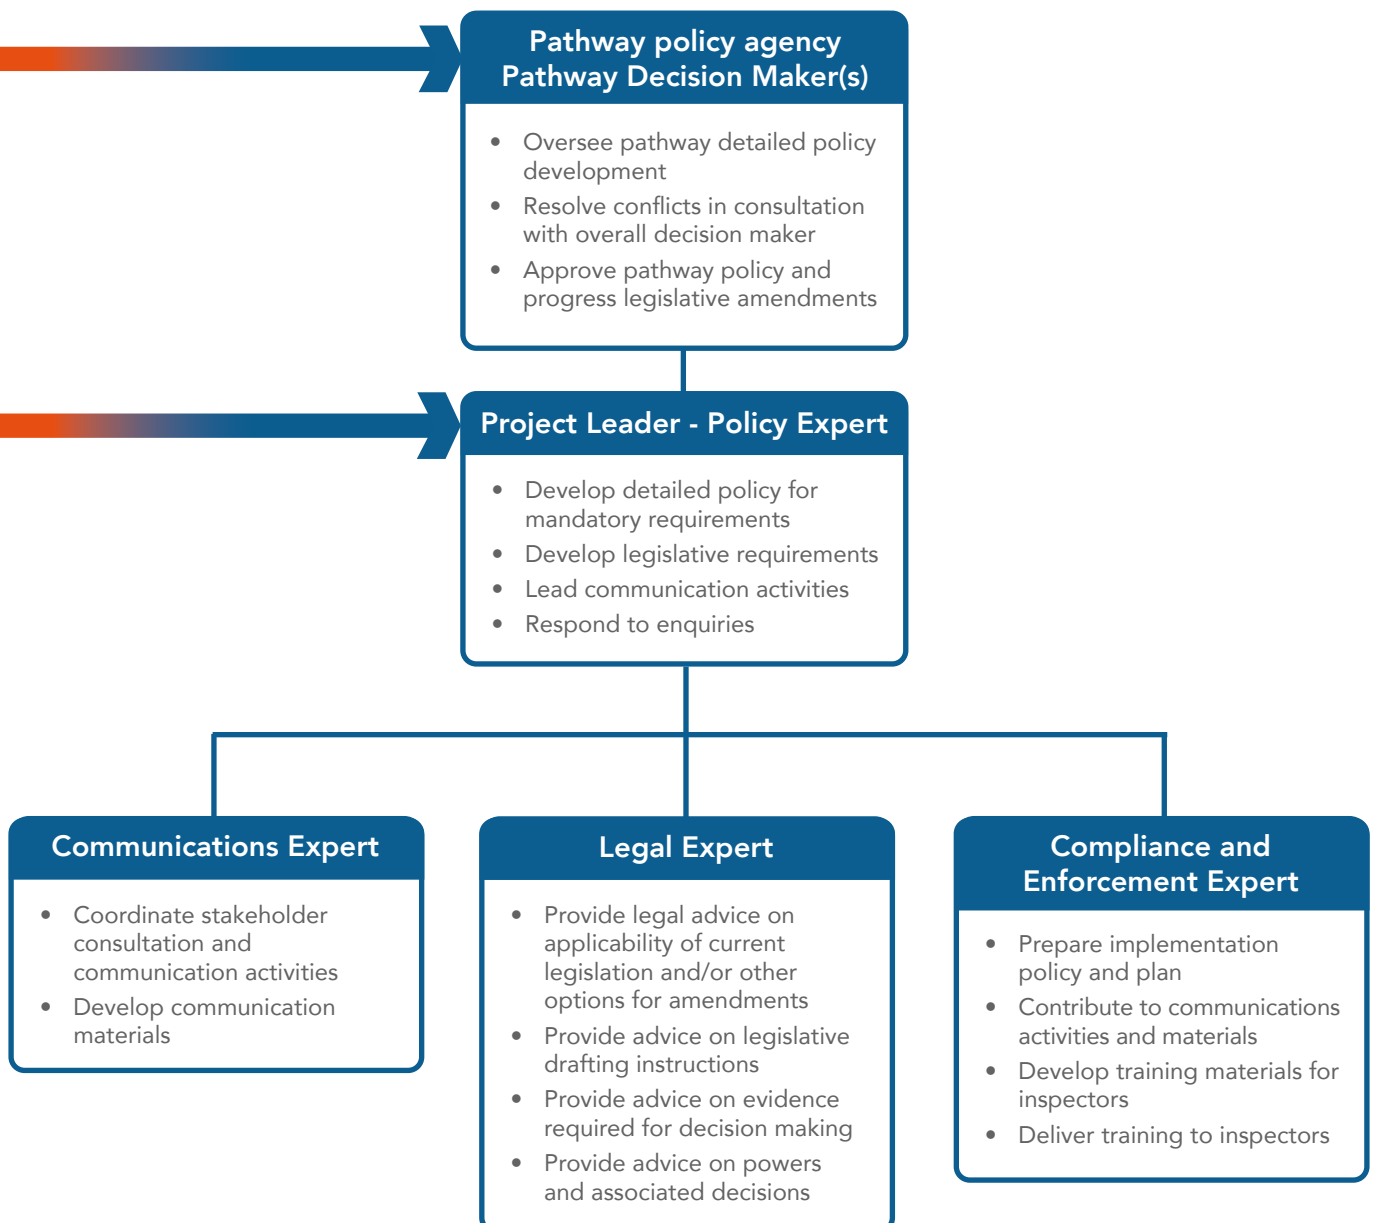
Pathway policy agency
Pathway Decision Maker(s)

- Oversee pathway detailed policy development
- Resolve conflicts in consultation with overall decision maker
- Approve pathway policy and progress legislative amendments

Project Leader - Policy Expert

- Develop detailed policy for mandatory requirements
- Develop legislative requirements
- Lead communication activities
- Respond to enquiries

Communications Expert

- Coordinate stakeholder consultation and communication activities
- Develop communication materials

Legal Expert

- Provide legal advice on applicability of current legislation and/or other options for amendments
- Provide advice on legislative drafting instructions
- Provide advice on evidence required for decision making
- Provide advice on powers and associated decisions

Compliance and Enforcement Expert

- Prepare implementation policy and plan
- Contribute to communications activities and materials
- Develop training materials for inspectors
- Deliver training to inspectors